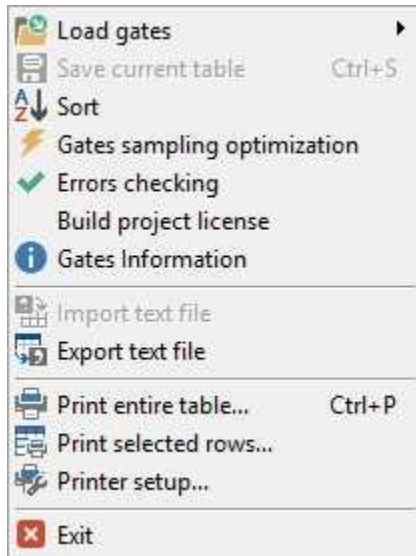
Load gates
Save current table Ctrl+S
Sort
Gates sampling optimization
Errors checking
Build project license
Gates Information

Import text file
Export text file

Print entire table... Ctrl+P
Print selected rows...
Printer setup...

Exit